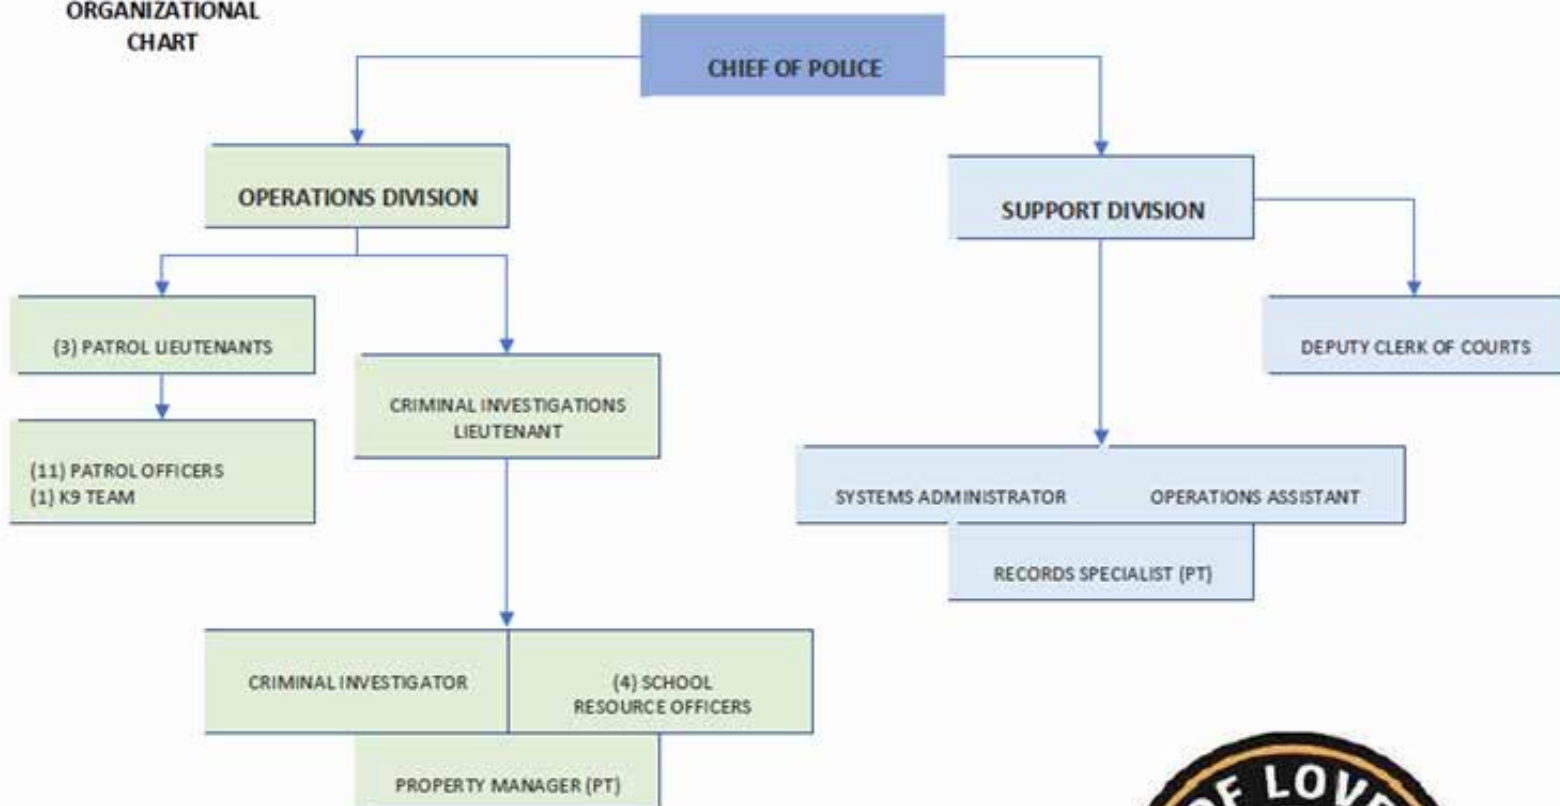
ORGANIZATIONAL CHART

CHIEF OF POLICE

OPERATIONS DIVISION

SUPPORT DIVISION

(3) PATROL LIEUTENANTS

CRIMINAL INVESTIGATIONS LIEUTENANT

DEPUTY CLERK OF COURTS

(11) PATROL OFFICERS
(1) K9 TEAM

SYSTEMS ADMINISTRATOR

OPERATIONS ASSISTANT

RECORDS SPECIALIST (PT)

CRIMINAL INVESTIGATOR

(4) SCHOOL RESOURCE OFFICERS

PROPERTY MANAGER (PT)

OF LOVE